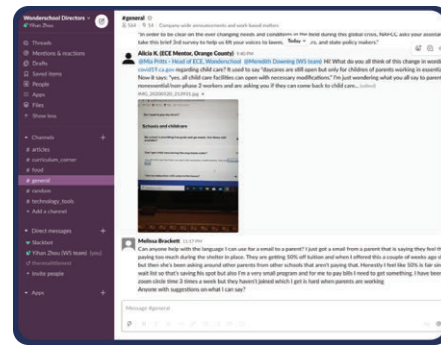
Wonderschool Directors
Yihan Zhou

Threads
Mentions & reactions
Drafts
Saved items
People
Apps
Files
Show less

Channels
# articles
# curriculum_corner
# food
# general
# random
# technology_tools
+ Add a channel

Direct messages
Slackbot
Yihan Zhou (WS team) (you)
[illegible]
+ Invite people

Apps

#general
Company-wide announcements and work-based matters

"In order to be clear on the ever changing needs and conditions in the field during this global crisis, NAEYC asks your assistance... take this brief 3rd survey to help us lift your voices to lawmakers... Today ...rs, and state policy makers."

Alicia K. (ECE Mentor, Orange County)
@Mia Pritts - Head of ECE, Wonderschool @Meredith Downing (WS team) Hi! What do you all think of this change in wording... covid19.ca.gov regarding child care? It used to say "daycares are still open but only for children of parents working in essential... Now it says "yes, all child care facilities can open with necessary modifications." I'm just wondering what you all say to parents... nonessential/non-phase 2 workers and are asking you if they can come back to child care... (edited)
IMG_20200520_153955.jpg

Schools and childcare

Melissa Brackett
Can anyone help with the language I can use for a email to a parent? I just got a email from a parent that is saying they feel they... paying too much during the shelter in place. They are getting 50% off tuition and when I offered this a couple of weeks ago... but then she's been asking around other parents from other schools that aren't paying that. Honestly I feel like 50% is fair since... wait list so that's saving his spot but also I'm a very small program and for me to pay bills I need to get something. I have been... zoom circle time 3 times a week but they haven't joined which I get is hard when parents are working
Anyone with suggestions on what I can say?

Message #general